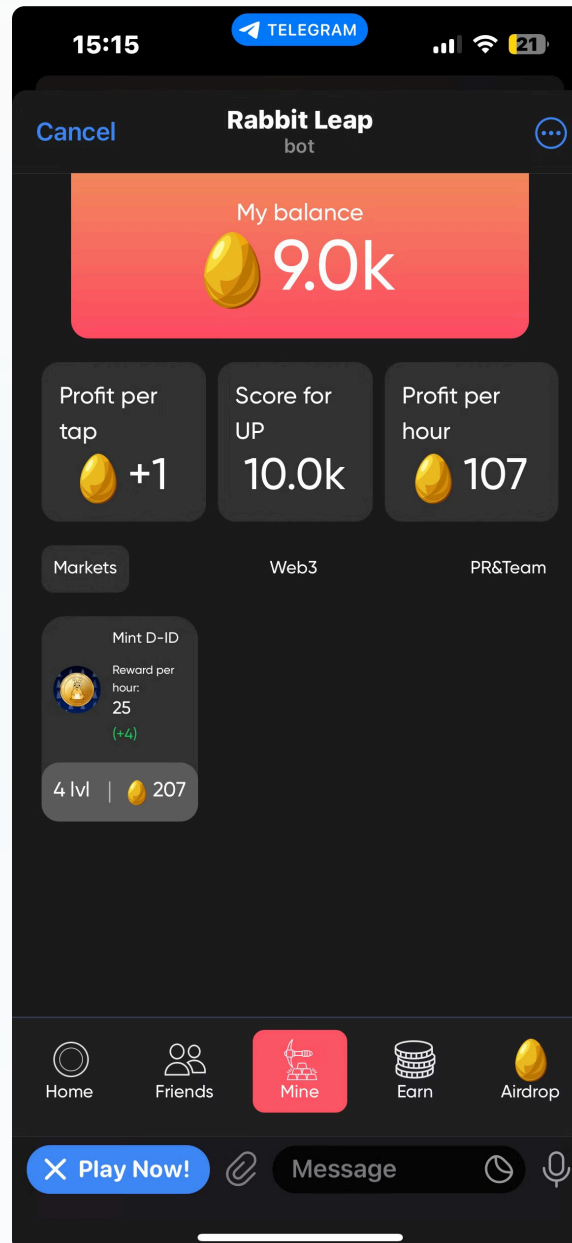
15:15
TELEGRAM
21

Cancel
Rabbit Leap
bot

My balance
9.0k

Profit per tap
+1

Score for UP
10.0k

Profit per hour
107

Markets
Web3
PR&Team

Mint D-ID
Reward per hour:
25
(+4)
4 lvl | 207

Home
Friends
Mine
Earn
Airdrop

Play Now!
Message